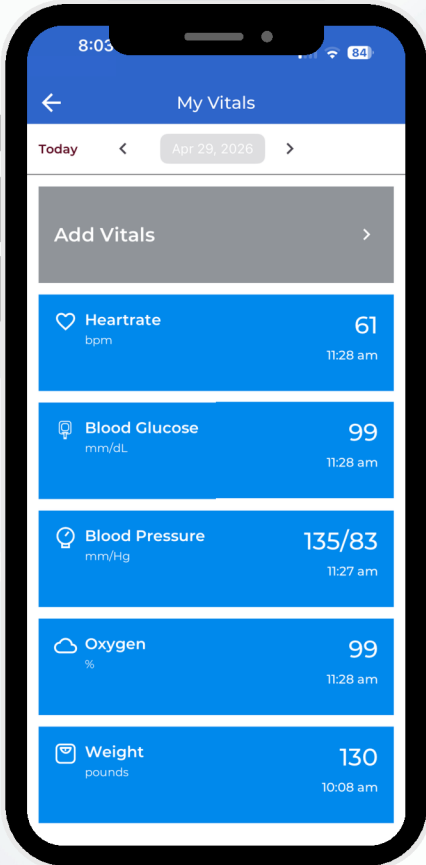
8:03

84

My Vitals

Today

Apr 29, 2026

Add Vitals

Heartrate
bpm
61
11:28 am

Blood Glucose
mm/dL
99
11:28 am

Blood Pressure
mm/Hg
135/83
11:27 am

Oxygen
%
99
11:28 am

Weight
pounds
130
10:08 am